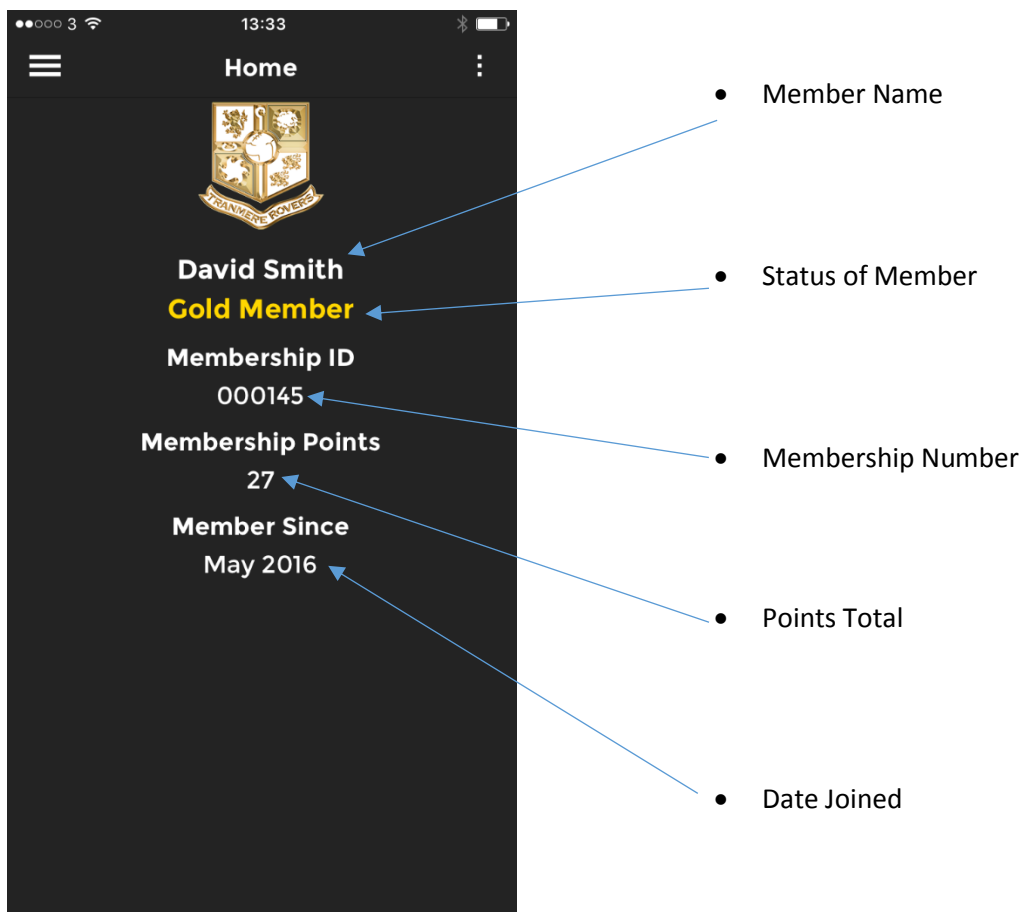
●●○○○ 3 13:33

Home

TRANMERE ROVERS

David Smith
Gold Member
Membership ID
000145
Membership Points
27
Member Since
May 2016

• Member Name

• Status of Member

• Membership Number

• Points Total

• Date Joined